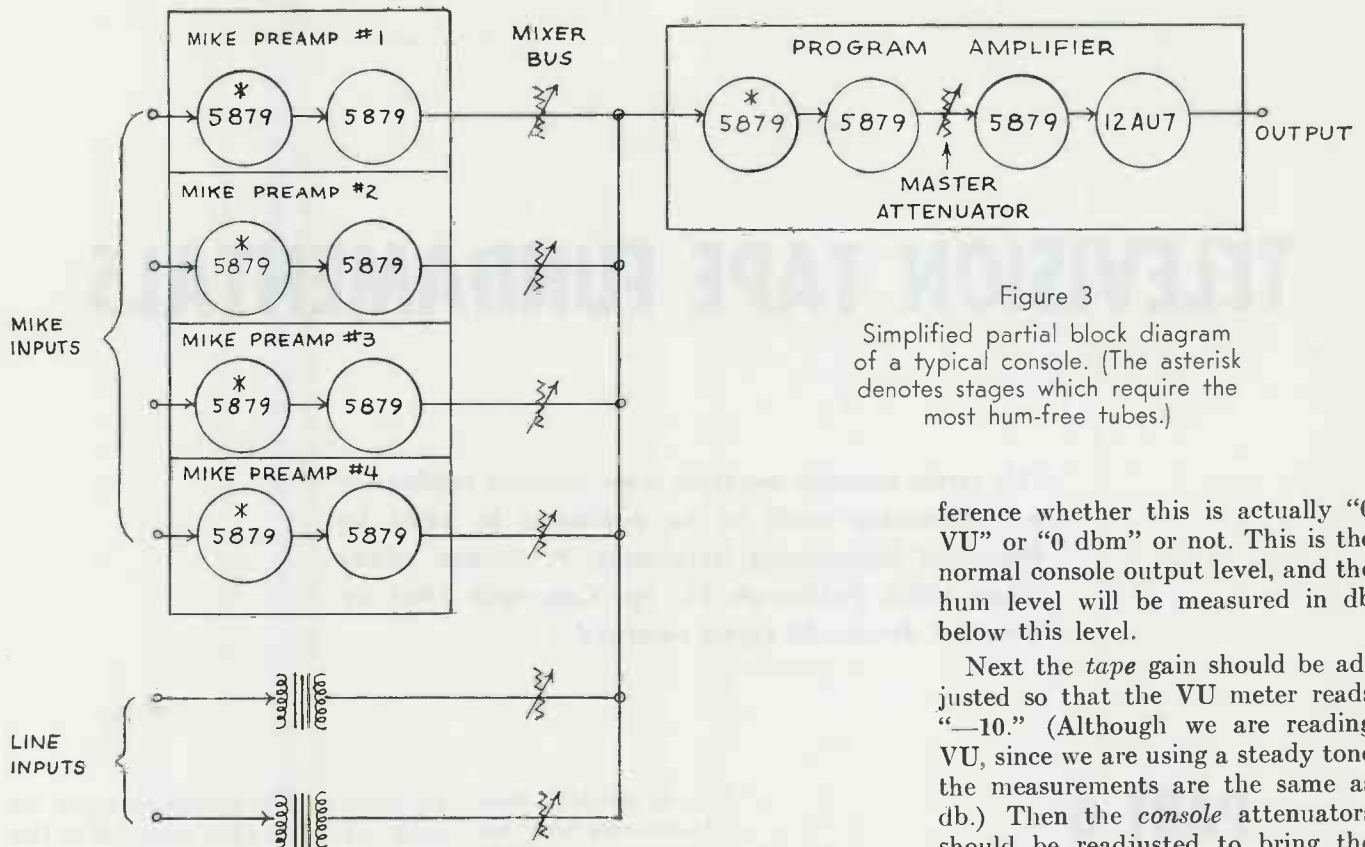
MIKE PREAMP #1

MIXER BUS

PROGRAM AMPLIFIER

*
5879

5879

*
5879

5879

5879

12AU7

OUTPUT

MASTER ATTENUATOR

MIKE PREAMP #2

*
5879

5879

MIKE INPUTS

MIKE PREAMP #3

*
5879

5879

MIKE PREAMP #4

*
5879

5879

LINE INPUTS

Figure 3
Simplified partial block diagram of a typical console. (The asterisk denotes stages which require the most hum-free tubes.)

ference whether this is actually "0 VU" or "0 dbm" or not. This is the normal console output level, and the hum level will be measured in db below this level.

Next the *tape* gain should be adjusted so that the VU meter reads "—10." (Although we are reading VU, since we are using a steady tone the measurements are the same as db.) Then the *console* attenuators should be readjusted to bring the